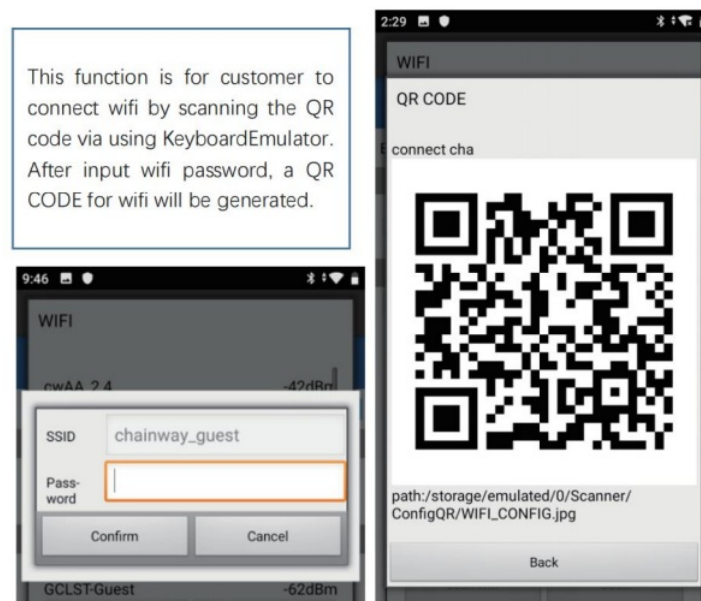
This function is for customer to connect wifi by scanning the QR code via using KeyboardEmulator. After input wifi password, a QR CODE for wifi will be generated.

9:46

WIFI

cwAA_2.4 -42dBm

SSID chainway_guest

Pass-word

Confirm Cancel

GCLST-Guest -62dBm

2:29

WIFI

QR CODE

connect cha

path:/storage/emulated/0/Scanner/ConfigQR/WIFI_CONFIG.jpg

Back